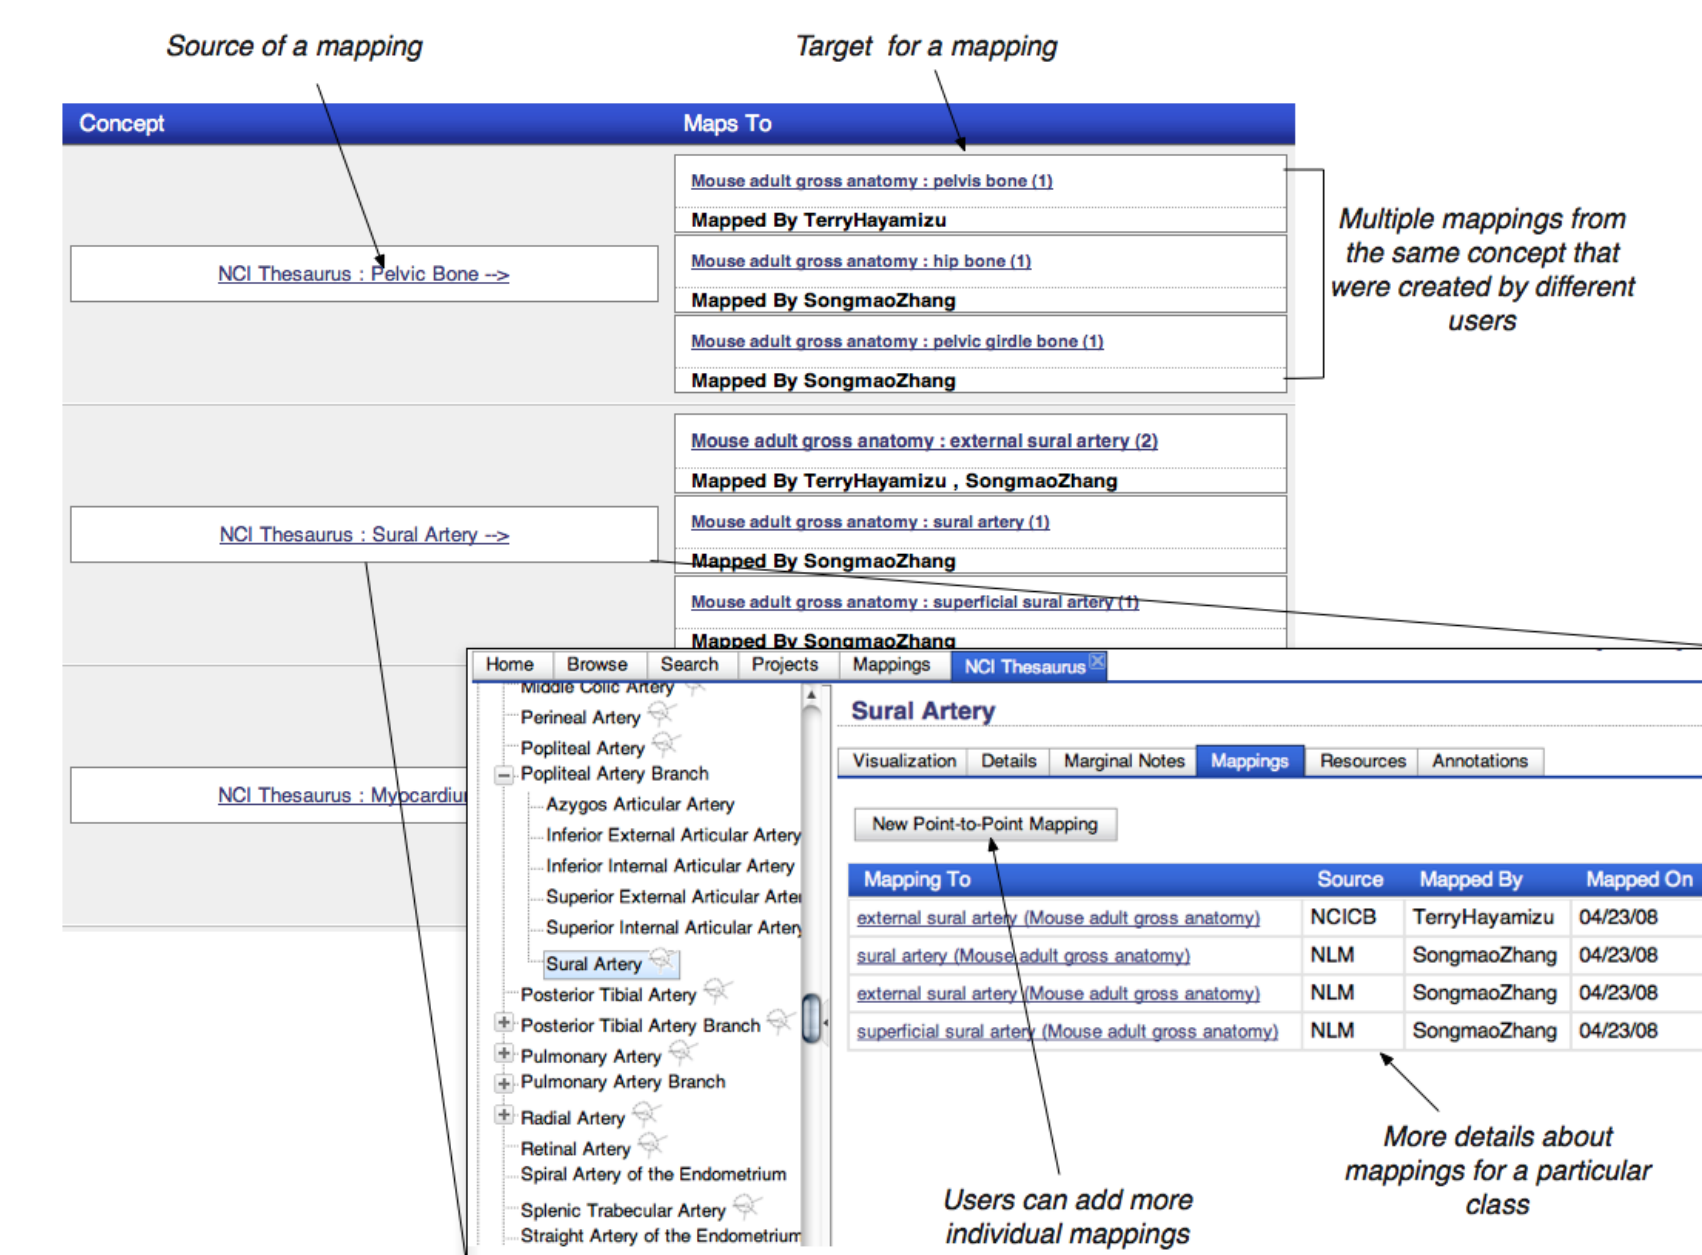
Source of a mapping

Target for a mapping

| Concept | Maps To |
|---|---|
| NCI Thesaurus : Pelvic Bone --> | Mouse adult gross anatomy : pelvis bone (1) Mapped By TerryHayamizu |
| | Mouse adult gross anatomy : hip bone (1) Mapped By SongmaoZhang |
| | Mouse adult gross anatomy : pelvic girdle bone (1) Mapped By SongmaoZhang |
| NCI Thesaurus : Sural Artery --> | Mouse adult gross anatomy : external sural artery (2) Mapped By TerryHayamizu , SongmaoZhang |
| | Mouse adult gross anatomy : sural artery (1) Mapped By SongmaoZhang |
| | Mouse adult gross anatomy : superficial sural artery (1) Mapped By SongmaoZhang |
| NCI Thesaurus : Myocardiu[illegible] | |

Multiple mappings from the same concept that were created by different users

Home Browse Search Projects Mappings NCI Thesaurus

Middle Colic Artery
Perineal Artery
Popliteal Artery
Popliteal Artery Branch
Azygos Articular Artery
Inferior External Articular Artery
Inferior Internal Articular Artery
Superior External Articular Arte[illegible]
Superior Internal Articular Arter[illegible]
Sural Artery
Posterior Tibial Artery
Posterior Tibial Artery Branch
Pulmonary Artery
Pulmonary Artery Branch
Radial Artery
Retinal Artery
Spiral Artery of the Endometrium
Splenic Trabecular Artery
Straight Artery of the Endometrium

Sural Artery

Visualization Details Marginal Notes Mappings Resources Annotations

New Point-to-Point Mapping

| Mapping To | Source | Mapped By | Mapped On |
|---|---|---|---|
| external sural artery (Mouse adult gross anatomy) | NCICB | TerryHayamizu | 04/23/08 |
| sural artery (Mouse adult gross anatomy) | NLM | SongmaoZhang | 04/23/08 |
| external sural artery (Mouse adult gross anatomy) | NLM | SongmaoZhang | 04/23/08 |
| superficial sural artery (Mouse adult gross anatomy) | NLM | SongmaoZhang | 04/23/08 |

Users can add more individual mappings

More details about mappings for a particular class